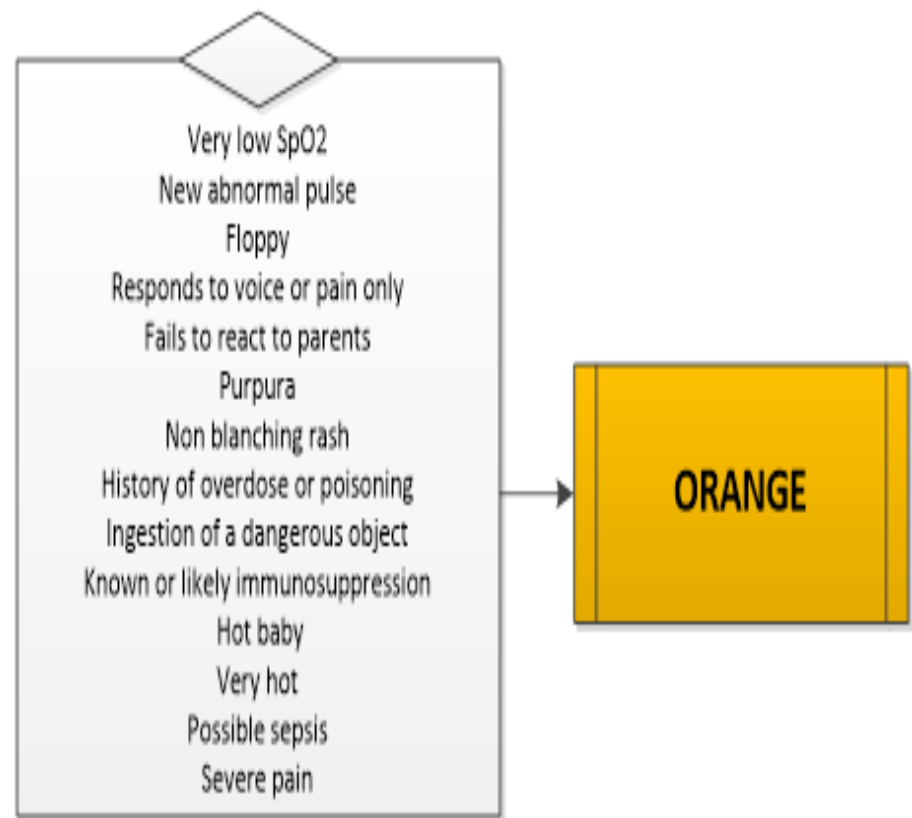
Very low SpO2
New abnormal pulse
Floppy
Responds to voice or pain only
Fails to react to parents
Purpura
Non blanching rash
History of overdose or poisoning
Ingestion of a dangerous object
Known or likely immunosuppression
Hot baby
Very hot
Possible sepsis
Severe pain

ORANGE